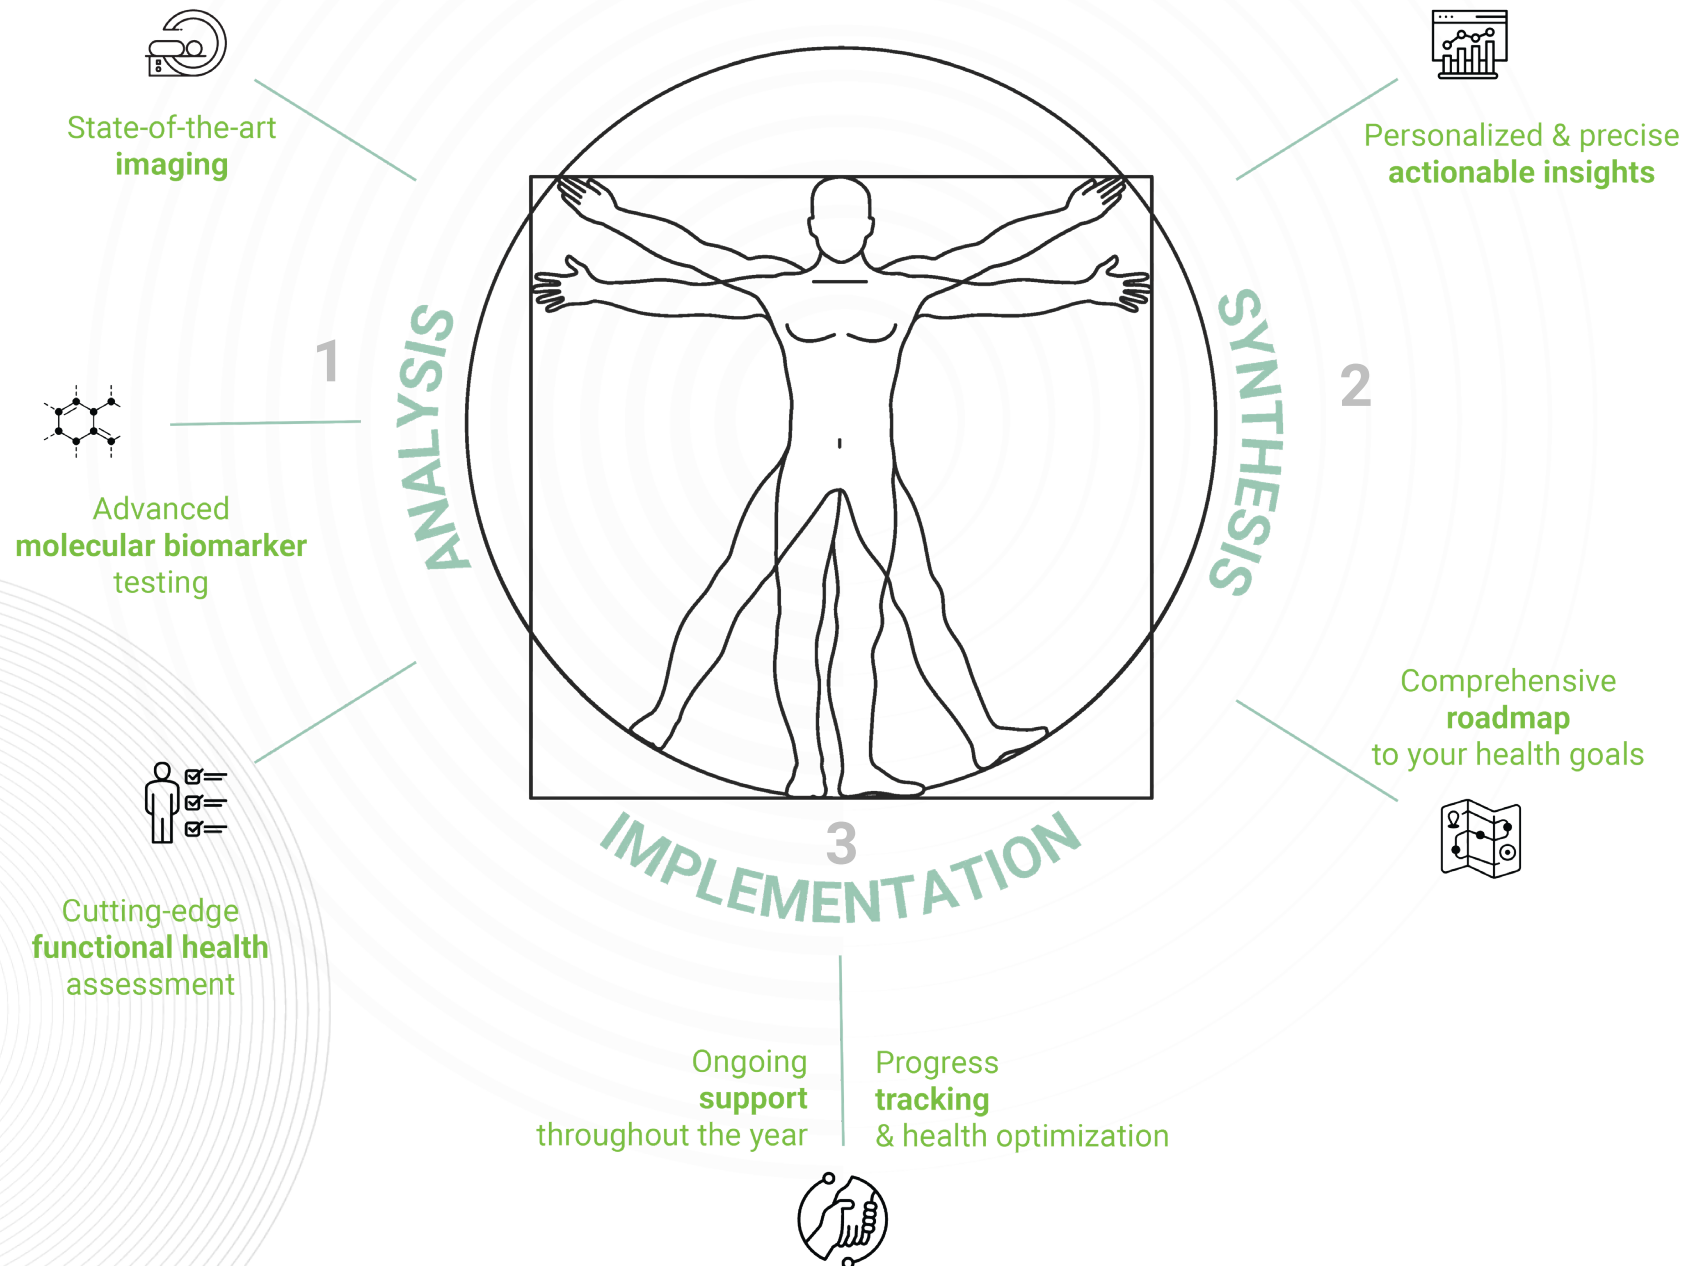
State-of-the-art
imaging

Personalized & precise
actionable insights

1

ANALYSIS

SYNTHESIS

2

Advanced
molecular biomarker
testing

Comprehensive
roadmap
to your health goals

3

IMPLEMENTATION

Cutting-edge
functional health
assessment

Ongoing
support
throughout the year

Progress
tracking
& health optimization